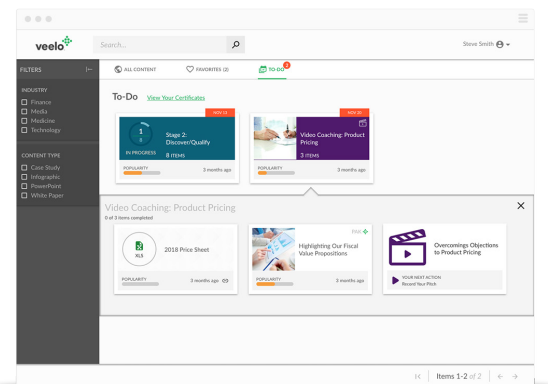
veelo

Search...

Steve Smith

FILTERS

INDUSTRY
Finance
Media
Medicine
Technology

CONTENT TYPE
Case Study
Infographic
PowerPoint
White Paper

ALL CONTENT
FAVORITES (2)
TO DO 2

To-Do
View Your Certificates

NOV 15
1 1
IN PROGRESS
Stage 2: Discover/Qualify
8 ITEMS
POPULARITY
3 months ago

NOV 20
Video Coaching: Product Pricing
3 ITEMS
POPULARITY
3 months ago

Video Coaching: Product Pricing
0 of 3 items completed

XLS
2018 Price Sheet
POPULARITY
3 months ago

Highlighting Our Fiscal Value Propositions
POPULARITY
3 months ago

Overcomings Objections to Product Pricing
YOUR NEXT ACTION
Record Your Pitch

Items 1-2 of 2